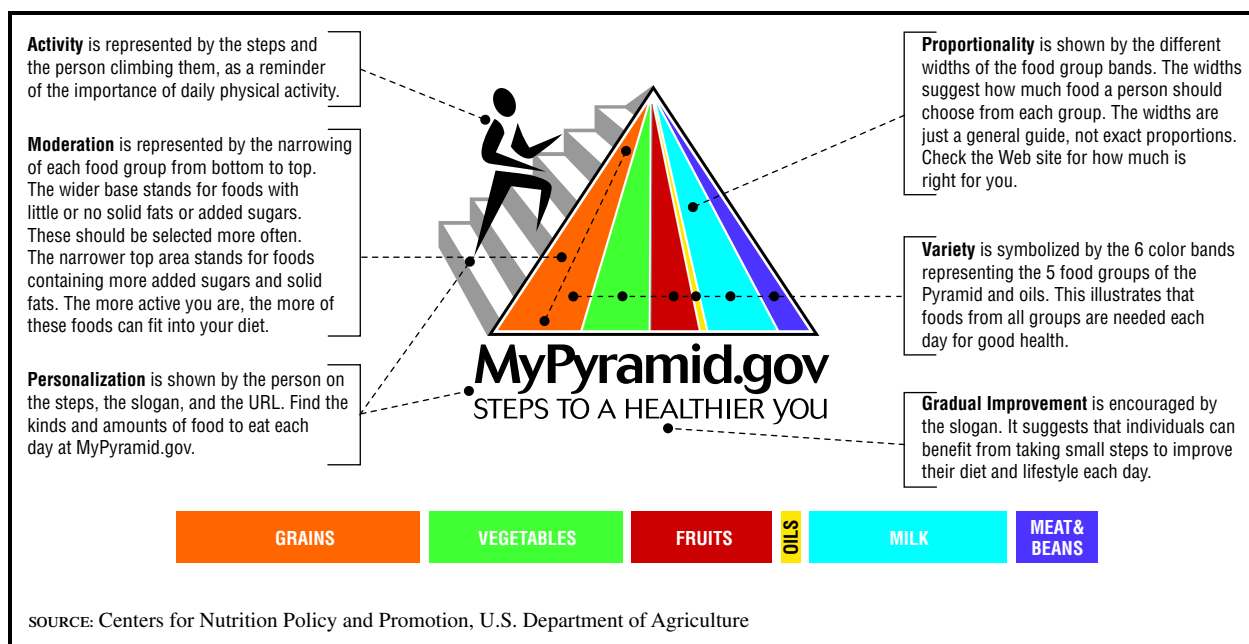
**Activity** is represented by the steps and the person climbing them, as a reminder of the importance of daily physical activity.

**Moderation** is represented by the narrowing of each food group from bottom to top. The wider base stands for foods with little or no solid fats or added sugars. These should be selected more often. The narrower top area stands for foods containing more added sugars and solid fats. The more active you are, the more of these foods can fit into your diet.

**Personalization** is shown by the person on the steps, the slogan, and the URL. Find the kinds and amounts of food to eat each day at MyPyramid.gov.

**Proportionality** is shown by the different widths of the food group bands. The widths suggest how much food a person should choose from each group. The widths are just a general guide, not exact proportions. Check the Web site for how much is right for you.

**Variety** is symbolized by the 6 color bands representing the 5 food groups of the Pyramid and oils. This illustrates that foods from all groups are needed each day for good health.

MyPyramid.gov
STEPS TO A HEALTHIER YOU

**Gradual Improvement** is encouraged by the slogan. It suggests that individuals can benefit from taking small steps to improve their diet and lifestyle each day.

GRAINS | VEGETABLES | FRUITS | OILS | MILK | MEAT& BEANS

SOURCE: Centers for Nutrition Policy and Promotion, U.S. Department of Agriculture